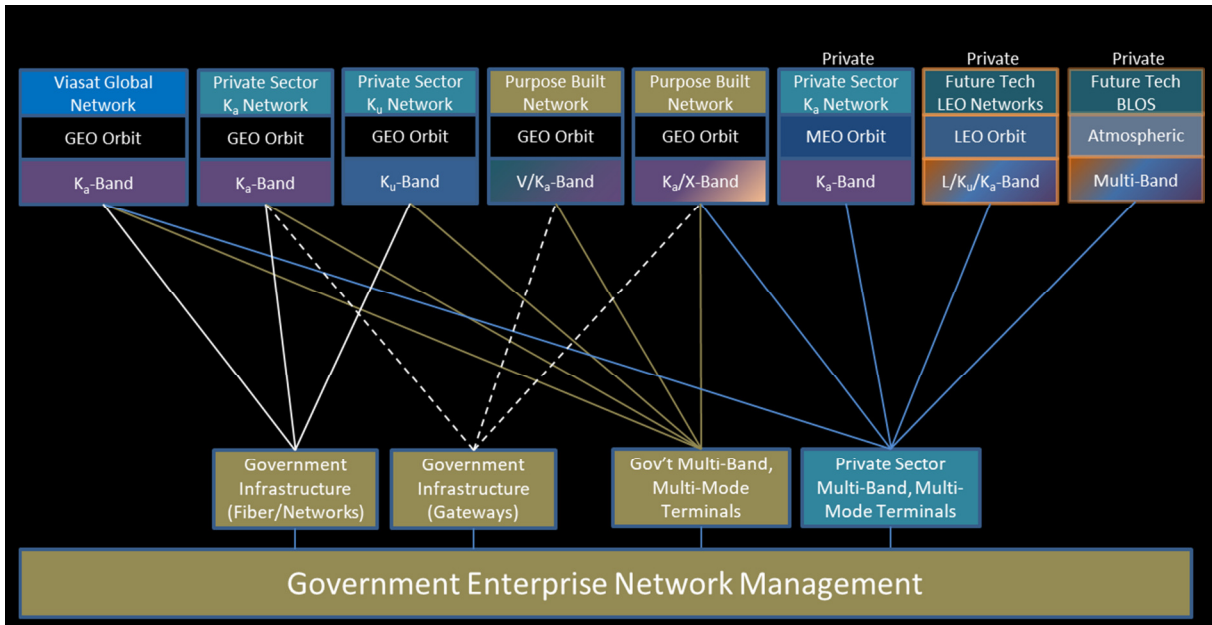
Viasat Global Network
GEO Orbit
$K_a$-Band

Private Sector $K_a$ Network
GEO Orbit
$K_a$-Band

Private Sector $K_u$ Network
GEO Orbit
$K_u$-Band

Purpose Built Network
GEO Orbit
V/$K_a$-Band

Purpose Built Network
GEO Orbit
$K_a$/X-Band

Private
Private Sector $K_a$ Network
MEO Orbit
$K_a$-Band

Private
Future Tech LEO Networks
LEO Orbit
L/$K_u$/$K_a$-Band

Private
Future Tech BLOS
Atmospheric
Multi-Band

Government Infrastructure (Fiber/Networks)

Government Infrastructure (Gateways)

Gov't Multi-Band, Multi-Mode Terminals

Private Sector Multi-Band, Multi-Mode Terminals

Government Enterprise Network Management